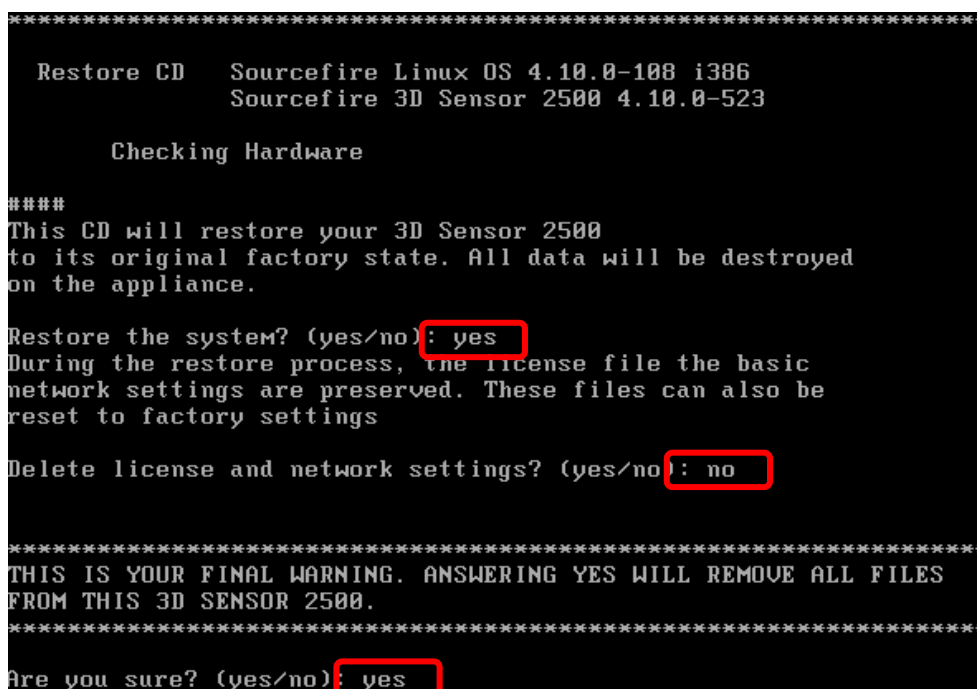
****************************************************************

Restore CD Sourcefire Linux OS 4.10.0-108 i386
Sourcefire 3D Sensor 2500 4.10.0-523

Checking Hardware

####
This CD will restore your 3D Sensor 2500 to its original factory state. All data will be destroyed on the appliance.

Restore the system? (yes/no): yes
During the restore process, the license file the basic network settings are preserved. These files can also be reset to factory settings

Delete license and network settings? (yes/no): no

****************************************************************
THIS IS YOUR FINAL WARNING. ANSWERING YES WILL REMOVE ALL FILES FROM THIS 3D SENSOR 2500.
****************************************************************

Are you sure? (yes/no): yes